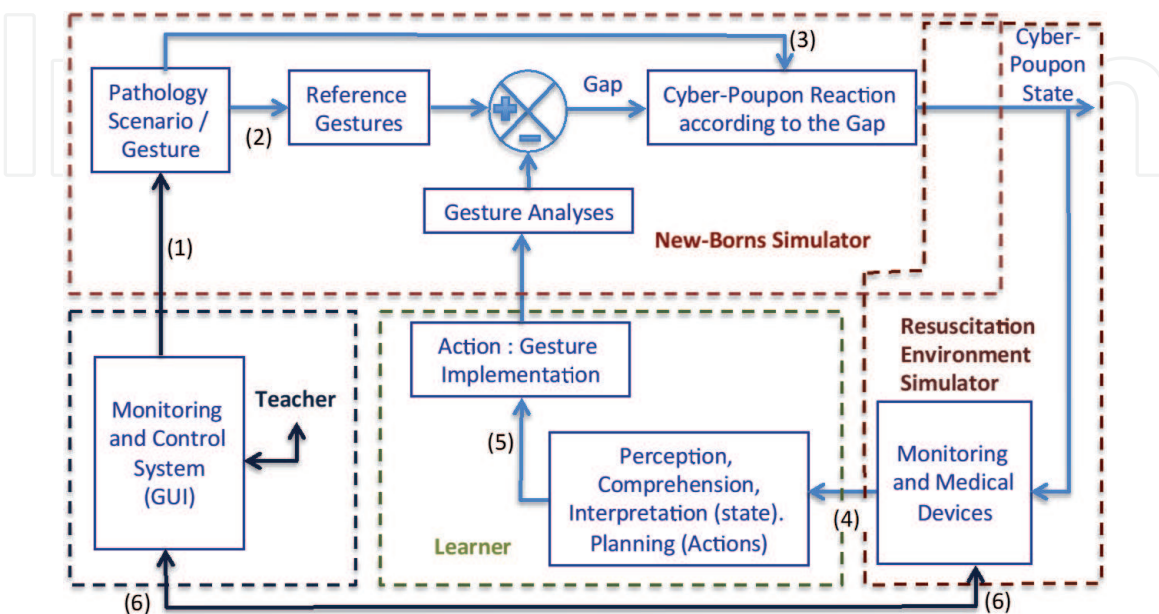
(3)

Cyber-Poupon State

Pathology Scenario / Gesture

(2)

Reference Gestures

+

−

Gap

Cyber-Poupon Reaction according to the Gap

Gesture Analyses

New-Borns Simulator

(1)

Resuscitation Environment Simulator

Action : Gesture Implementation

Monitoring and Control System (GUI)

Teacher

(5)

Perception, Comprehension, Interpretation (state). Planning (Actions)

Monitoring and Medical Devices

(4)

Learner

(6)

(6)